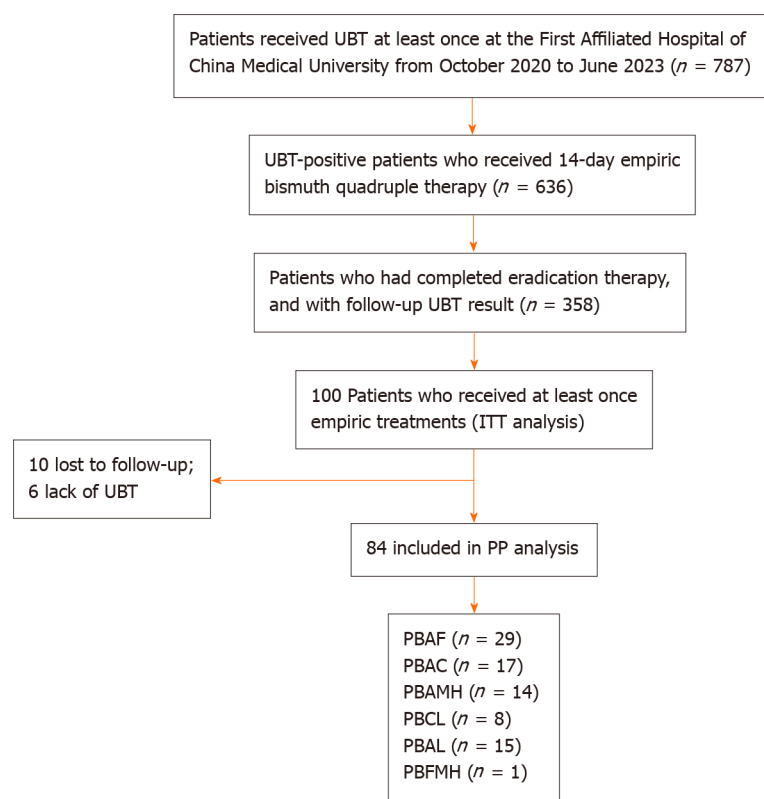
Patients received UBT at least once at the First Affiliated Hospital of China Medical University from October 2020 to June 2023 ($n$ = 787)

UBT-positive patients who received 14-day empiric bismuth quadruple therapy ($n$ = 636)

Patients who had completed eradication therapy, and with follow-up UBT result ($n$ = 358)

100 Patients who received at least once empiric treatments (ITT analysis)

10 lost to follow-up; 6 lack of UBT

84 included in PP analysis

PBAF ($n$ = 29)
PBAC ($n$ = 17)
PBAMH ($n$ = 14)
PBCL ($n$ = 8)
PBAL ($n$ = 15)
PBFMH ($n$ = 1)